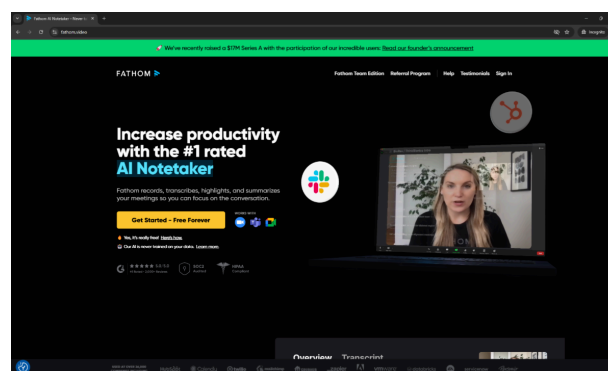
Fathom AI Notetaker – Never t...

fathom.video

Incognito

🎉 We've recently raised a $17M Series A with the participation of our incredible users: Read our founder's announcement

FATHOM

Fathom Team Edition Referral Program | Help Testimonials Sign In

Increase productivity with the #1 rated AI Notetaker

Fathom records, transcribes, highlights, and summarizes your meetings so you can focus on the conversation.

Get Started – Free Forever

WORKS WITH

Yes, it's really free! Here's how

Our AI is never trained on your data. Learn more

★★★★★ 5.0 / 5.0

SOC2

HIPAA Compliant

Overview Transcript

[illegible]